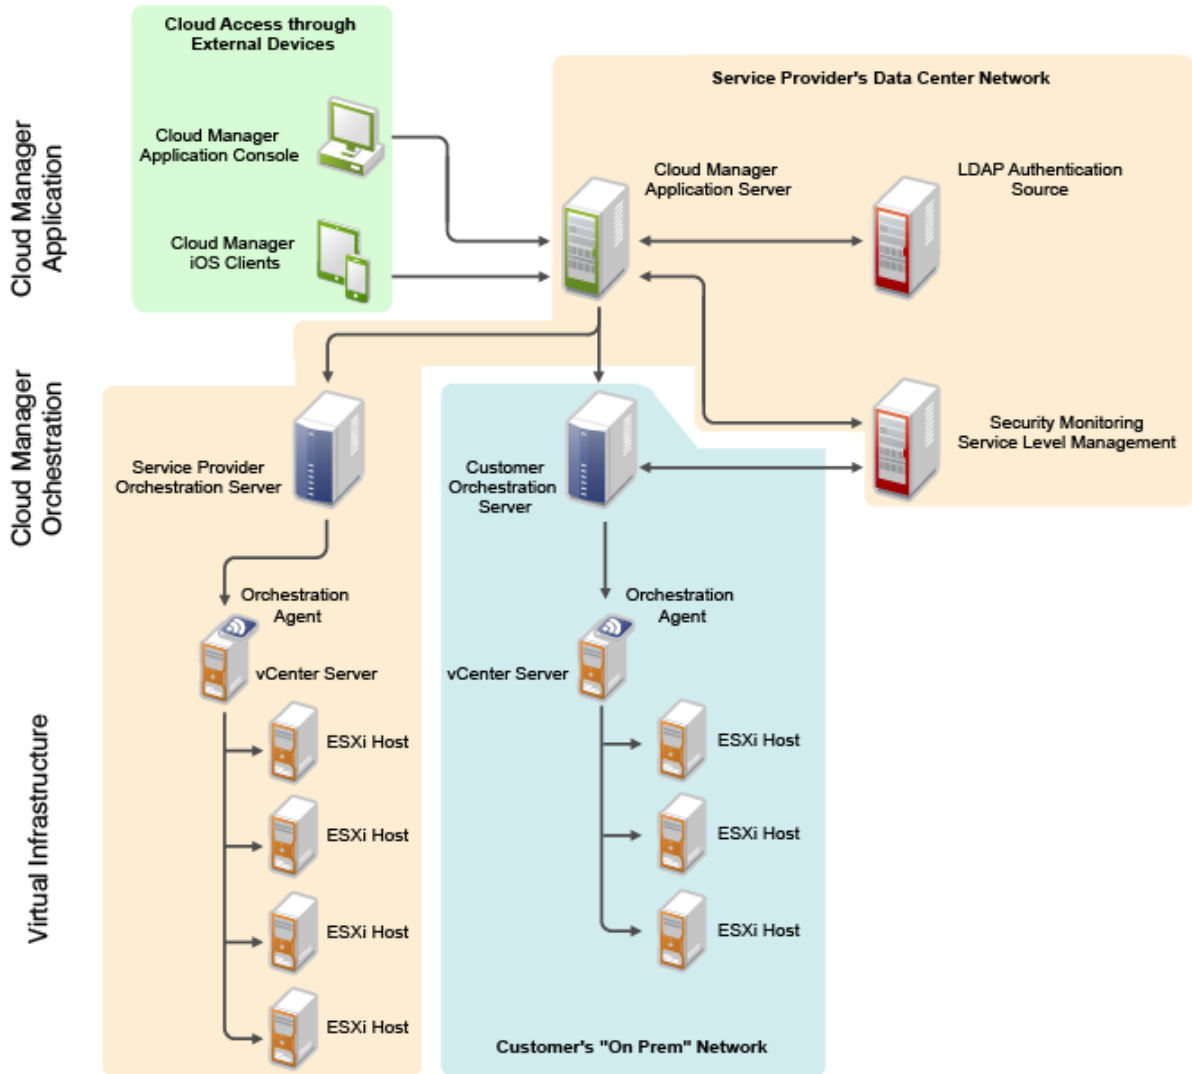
Cloud Manager Application

Cloud Manager Orchestration

Virtual Infrastructure

Cloud Access through External Devices

Cloud Manager Application Console

Cloud Manager iOS Clients

Service Provider's Data Center Network

Cloud Manager Application Server

LDAP Authentication Source

Security Monitoring Service Level Management

Service Provider Orchestration Server

Customer Orchestration Server

Orchestration Agent

vCenter Server

ESXi Host

ESXi Host

ESXi Host

ESXi Host

Orchestration Agent

vCenter Server

ESXi Host

ESXi Host

ESXi Host

Customer's "On Prem" Network